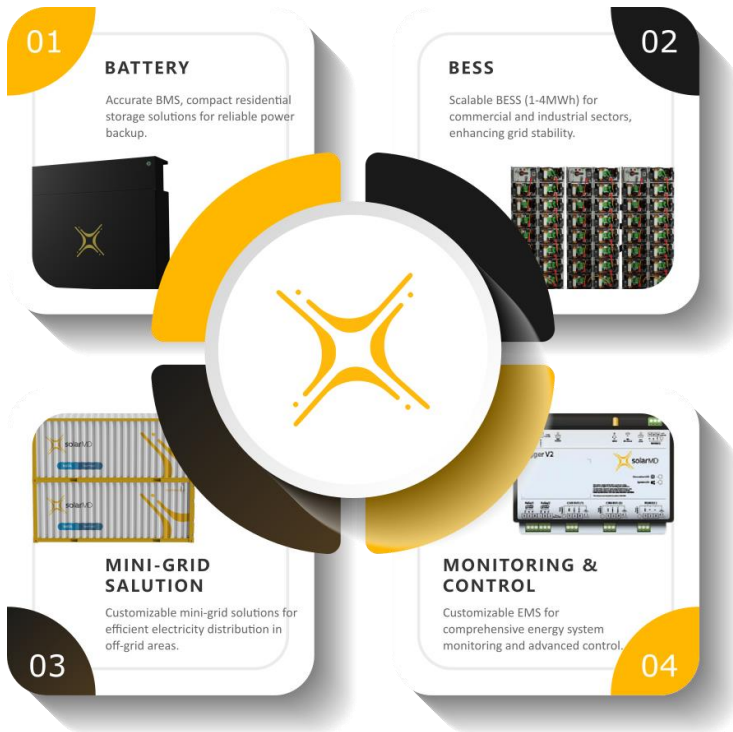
01

BATTERY

Accurate BMS, compact residential storage solutions for reliable power backup.

02

BESS

Scalable BESS (1-4MWh) for commercial and industrial sectors, enhancing grid stability.

solarMD

solarMD

MINI-GRID SALUTION

Customizable mini-grid solutions for efficient electricity distribution in off-grid areas.

03

ger V2

solarMD

MONITORING & CONTROL

Customizable EMS for comprehensive energy system monitoring and advanced control.

04